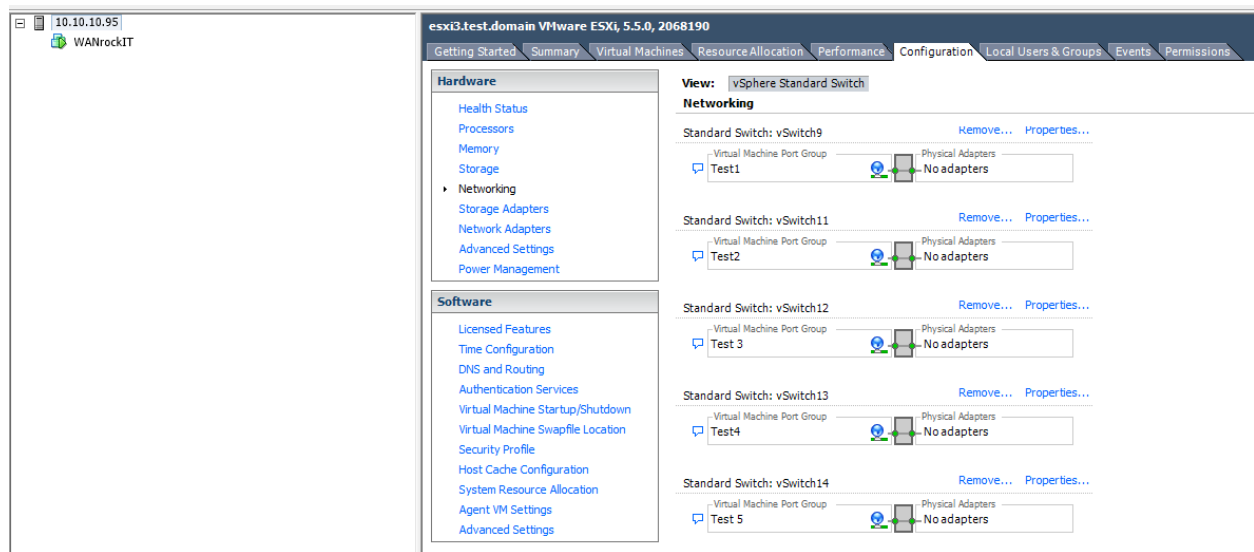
10.10.10.95
WANrockIT

esxi3.test.domain VMware ESXi, 5.5.0, 2068190

Getting Started | Summary | Virtual Machines | Resource Allocation | Performance | Configuration | Local Users & Groups | Events | Permissions

Hardware

Health Status
Processors
Memory
Storage
Networking
Storage Adapters
Network Adapters
Advanced Settings
Power Management

Software

Licensed Features
Time Configuration
DNS and Routing
Authentication Services
Virtual Machine Startup/Shutdown
Virtual Machine Swapfile Location
Security Profile
Host Cache Configuration
System Resource Allocation
Agent VM Settings
Advanced Settings

View: vSphere Standard Switch

Networking

Standard Switch: vSwitch9 Remove... Properties...
Virtual Machine Port Group
Test1
Physical Adapters
No adapters

Standard Switch: vSwitch11 Remove... Properties...
Virtual Machine Port Group
Test2
Physical Adapters
No adapters

Standard Switch: vSwitch12 Remove... Properties...
Virtual Machine Port Group
Test 3
Physical Adapters
No adapters

Standard Switch: vSwitch13 Remove... Properties...
Virtual Machine Port Group
Test4
Physical Adapters
No adapters

Standard Switch: vSwitch14 Remove... Properties...
Virtual Machine Port Group
Test 5
Physical Adapters
No adapters